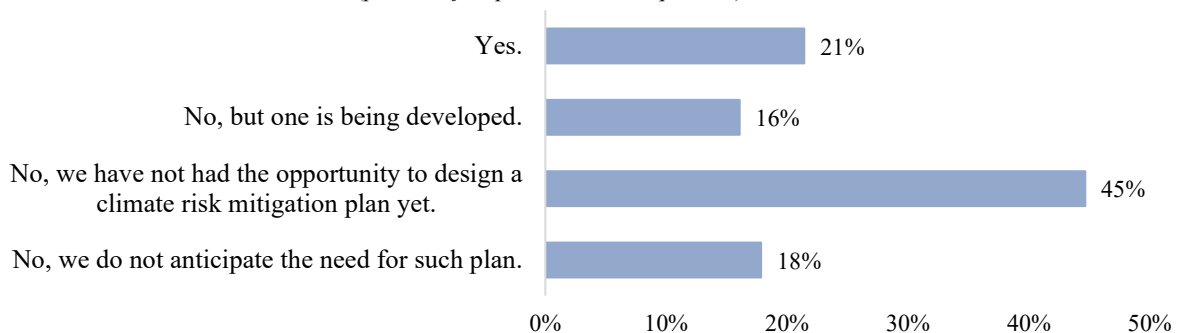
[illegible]

Yes. 21%

No, but one is being developed. 16%

No, we have not had the opportunity to design a climate risk mitigation plan yet. 45%

No, we do not anticipate the need for such plan. 18%

0% 10% 20% 30% 40% 50%